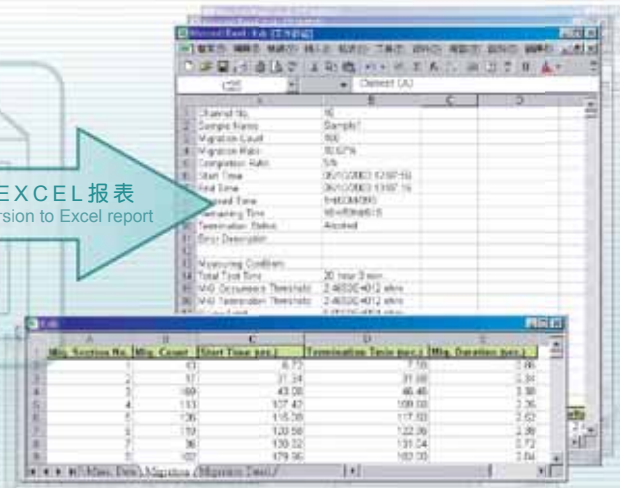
EXCEL报表
rsion to Excel report

Microsoft Excel - Eds [只为读取]

Channel (A)

|  | A | B | C | D |
|---|---|---|---|---|
| 1 | Channel No. | 1C | | |
| 2 | Sample Name | Sample1 | | |
| 3 | Migration Count | 500 | | |
| 4 | Migration Ratio | 70.67% | | |
| 5 | Completion Ratio | 5% | | |
| 6 | Start Time | 06/10/2003 12:07:15 | | |
| 7 | End Time | 06/10/2003 13:07:15 | | |
| 8 | Elapsed Time | | | |
| 9 | Remaining Time | | | |
| 10 | Termination Status | Aborted | | |
| 11 | Error Description | | | |
| 12 | | | | |
| 13 | Measuring Conditions | | | |
| 14 | Total Test Time | 20 hour 0 min | | |
| 15 | MIG Occurrence Threshold | 2.4603E+012 ohm | | |
| 16 | MIG Termination Threshold | 2.4603E+012 ohm | | |

| | A | B | C | D | E |
|---|---|---|---|---|---|
| 1 | Mig. Section No. | Mig. Count | Start Time (sec.) | Termination Time (sec.) | Mig. Duration (sec.) |
| 2 | | 1 | 6.73 | 7.59 | 0.86 |
| 3 | | 2 | 31.34 | 31.68 | 0.34 |
| 4 | | 3 | 43.08 | 46.46 | 3.38 |
| 5 | | 4 | 107.43 | 109.59 | 2.36 |
| 6 | | 5 | 115.06 | 117.58 | 2.52 |
| 7 | | 6 | 120.58 | 122.96 | 2.38 |
| 8 | | 7 | 130.32 | 131.04 | 0.72 |
| 9 | | 8 | 179.96 | 182.00 | 2.04 |

Meas. Data / Migration / Migration Time /